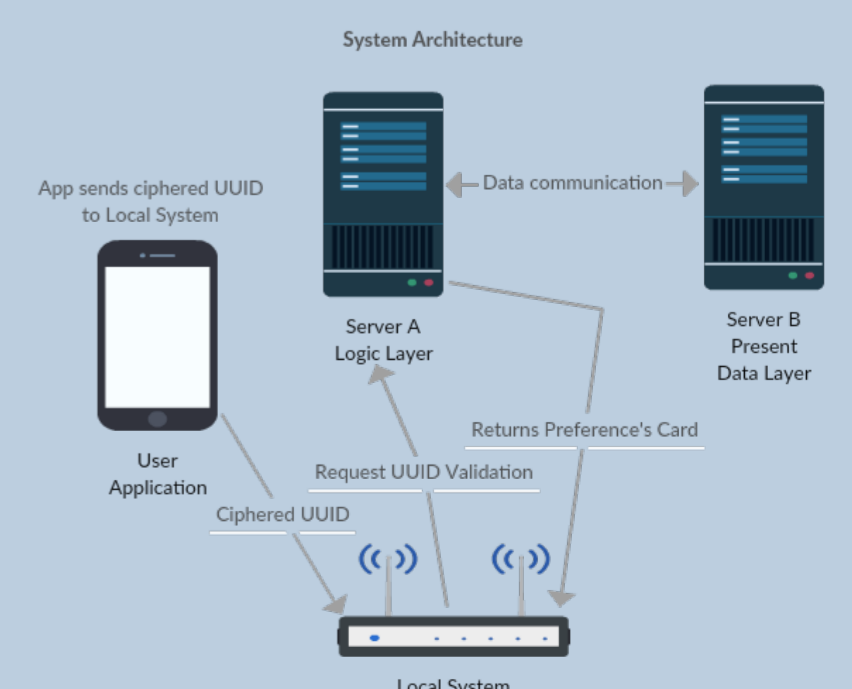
System Architecture

App sends ciphered UUID to Local System

User Application

Server A Logic Layer

Data communication

Server B Present Data Layer

Returns Preference's Card

Request UUID Validation

Ciphered UUID

Local System